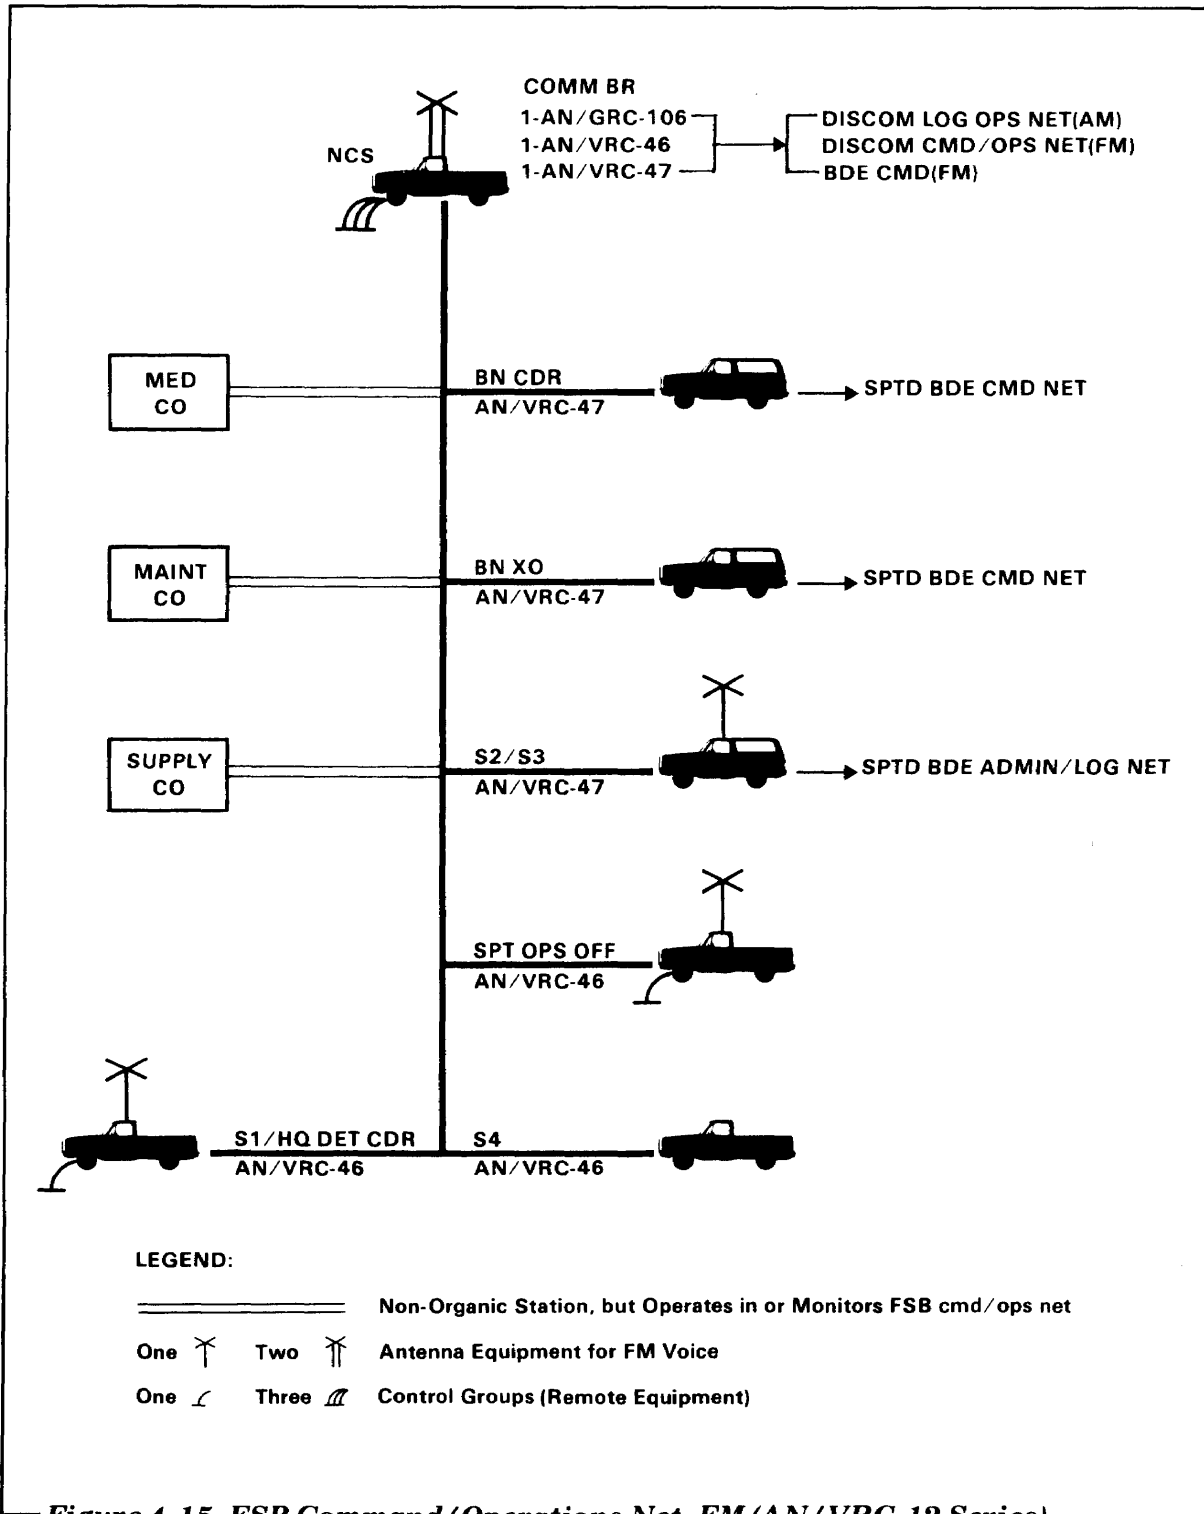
COMM BR
1-AN/GRC-106
1-AN/VRC-46
1-AN/VRC-47

DISCOM LOG OPS NET(AM)
DISCOM CMD/OPS NET(FM)
BDE CMD(FM)

NCS

MED CO

BN CDR
AN/VRC-47

SPTD BDE CMD NET

MAINT CO

BN XO
AN/VRC-47

SPTD BDE CMD NET

SUPPLY CO

S2/S3
AN/VRC-47

SPTD BDE ADMIN/LOG NET

SPT OPS OFF
AN/VRC-46

S1/HQ DET CDR
AN/VRC-46

S4
AN/VRC-46

LEGEND:

Non-Organic Station, but Operates in or Monitors FSB cmd/ops net

One Two Antenna Equipment for FM Voice

One Three Control Groups (Remote Equipment)

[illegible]